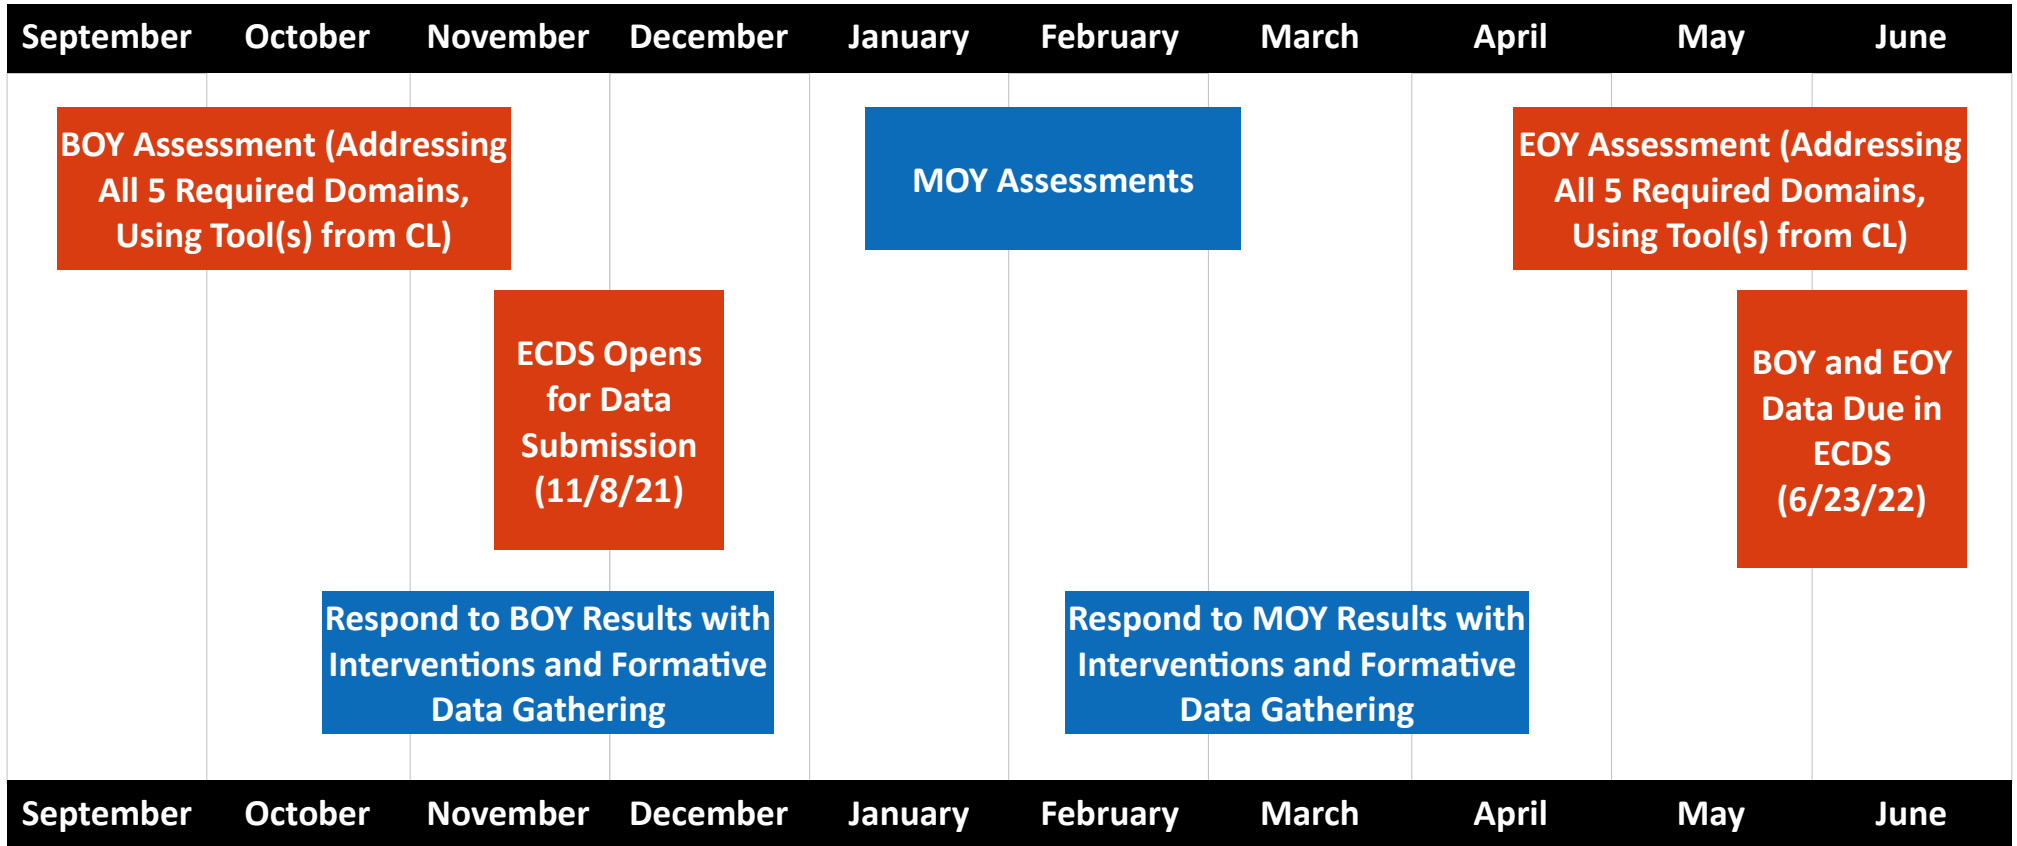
September October November December January February March April May June

BOY Assessment (Addressing All 5 Required Domains, Using Tool(s) from CL)

MOY Assessments

EOY Assessment (Addressing All 5 Required Domains, Using Tool(s) from CL)

ECDS Opens for Data Submission (11/8/21)

BOY and EOY Data Due in ECDS (6/23/22)

Respond to BOY Results with Interventions and Formative Data Gathering

Respond to MOY Results with Interventions and Formative Data Gathering

September October November December January February March April May June